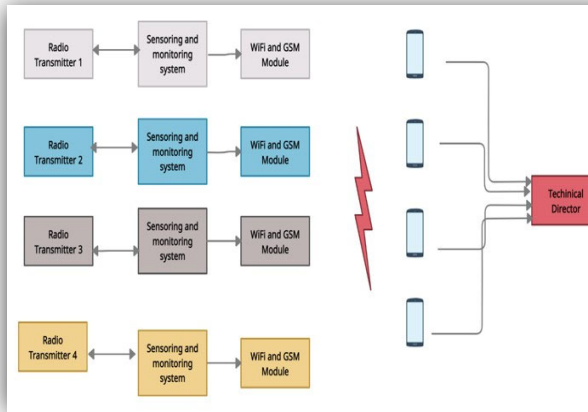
Radio Transmitter 1

Sensoring and monitoring system

WiFi and GSM Module

Radio Transmitter 2

Sensoring and monitoring system

WiFi and GSM Module

Radio Transmitter 3

Sensoring and monitoring system

WiFi and GSM Module

Radio Transmitter 4

Sensoring and monitoring system

WiFi and GSM Module

Techinical Director